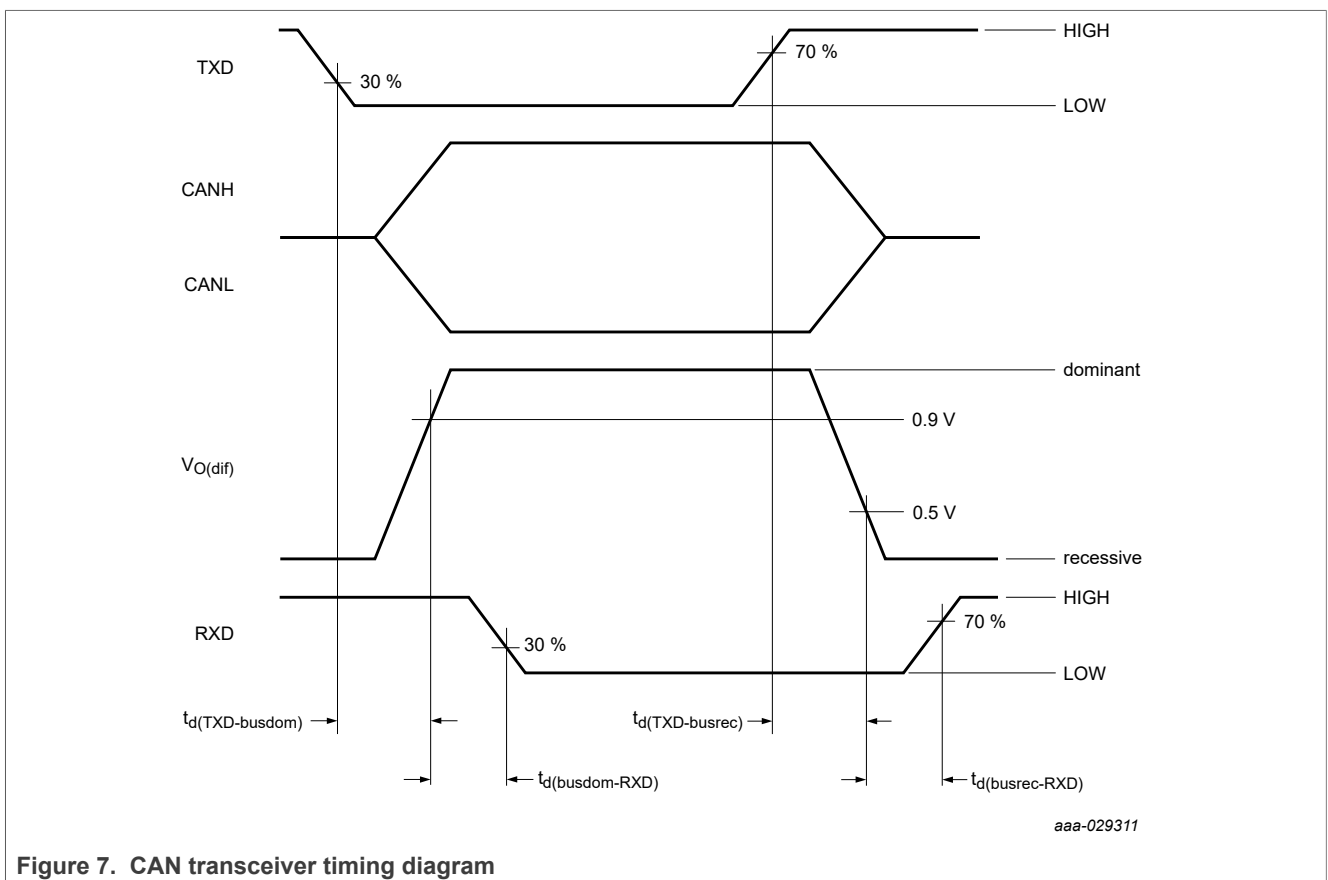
TXD

30 %

70 %

HIGH

LOW

CANH

CANL

dominant

0.9 V

$V_{O(dif)}$

0.5 V

recessive

HIGH

RXD

30 %

70 %

LOW

$t_{d(TXD-busdom)}$

$t_{d(TXD-busrec)}$

$t_{d(busdom-RXD)}$

$t_{d(busrec-RXD)}$

aaa-029311

Figure 7. CAN transceiver timing diagram